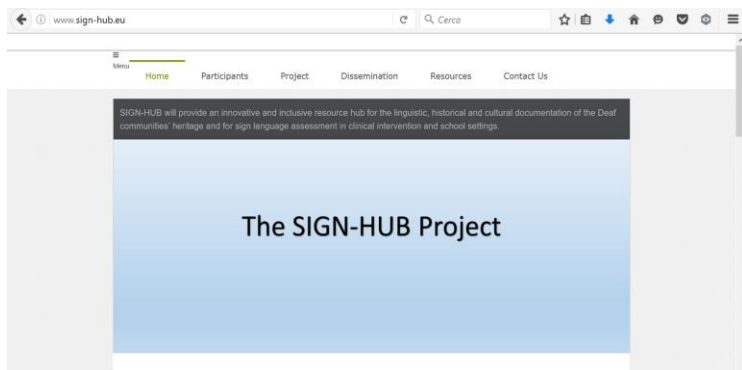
www.sign-hub.eu

Cerco

Menu

Home Participants Project Dissemination Resources Contact Us

SIGN-HUB will provide an innovative and inclusive resource hub for the linguistic, historical and cultural documentation of the Deaf communities' heritage and for sign language assessment in clinical intervention and school settings.

The SIGN-HUB Project